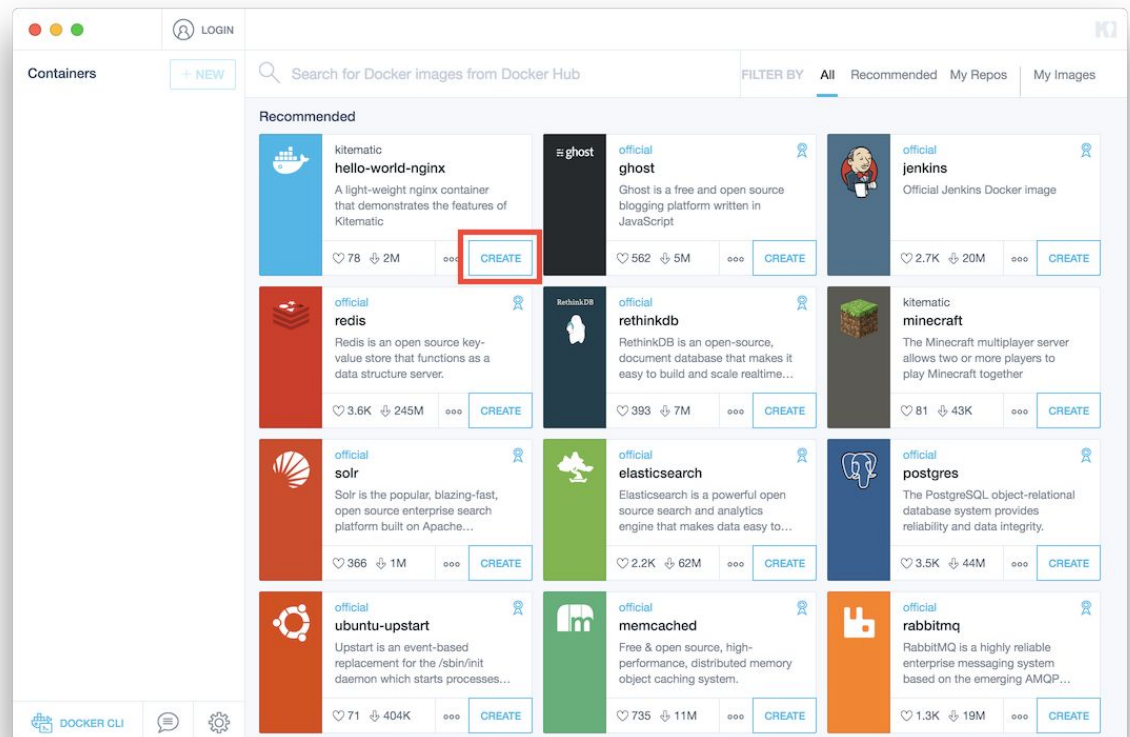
LOGIN

Containers + NEW

Search for Docker images from Docker Hub

FILTER BY All Recommended My Repos My Images

Recommended

kitematic
hello-world-nginx
A light-weight nginx container that demonstrates the features of Kitematic
♡78 ⇩2M ooo CREATE

ghost
official
ghost
Ghost is a free and open source blogging platform written in JavaScript
♡562 ⇩5M ooo CREATE

official
jenkins
Official Jenkins Docker image
♡2.7K ⇩20M ooo CREATE

official
redis
Redis is an open source key-value store that functions as a data structure server.
♡3.6K ⇩245M ooo CREATE

RethinkDB
official
rethinkdb
RethinkDB is an open-source, document database that makes it easy to build and scale realtime…
♡393 ⇩7M ooo CREATE

kitematic
minecraft
The Minecraft multiplayer server allows two or more players to play Minecraft together
♡81 ⇩43K ooo CREATE

official
solr
Solr is the popular, blazing-fast, open source enterprise search platform built on Apache…
♡366 ⇩1M ooo CREATE

official
elasticsearch
Elasticsearch is a powerful open source search and analytics engine that makes data easy to…
♡2.2K ⇩62M ooo CREATE

official
postgres
The PostgreSQL object-relational database system provides reliability and data integrity.
♡3.5K ⇩44M ooo CREATE

official
ubuntu-upstart
Upstart is an event-based replacement for the /sbin/init daemon which starts processes…
♡71 ⇩404K ooo CREATE

official
memcached
Free & open source, high-performance, distributed memory object caching system.
♡735 ⇩11M ooo CREATE

official
rabbitmq
RabbitMQ is a highly reliable enterprise messaging system based on the emerging AMQP…
♡1.3K ⇩19M ooo CREATE

DOCKER CLI